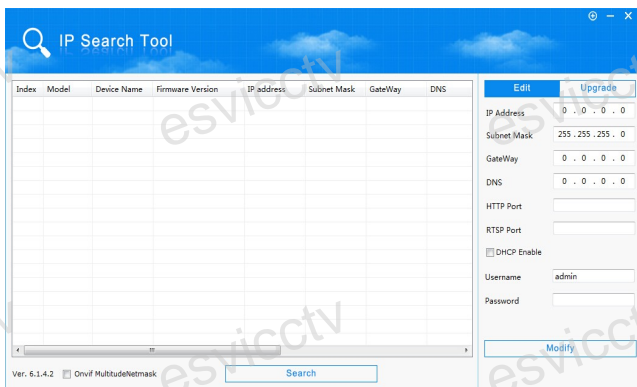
IP Search Tool

| Index | Model | Device Name | Firmware Version | IP address | Subnet Mask | GateWay | DNS |
|---|---|---|---|---|---|---|---|

Ver. 6.1.4.2 Onvif MultitudeNetmask

Search

Edit Upgrade

IP Address 0 . 0 . 0 . 0

Subnet Mask 255 . 255 . 255 . 0

GateWay 0 . 0 . 0 . 0

DNS 0 . 0 . 0 . 0

HTTP Port

RTSP Port

DHCP Enable

Username admin

Password

Modify

esvicctv
esvicctv
esvicctv
esvicctv
esvicctv
esvicctv